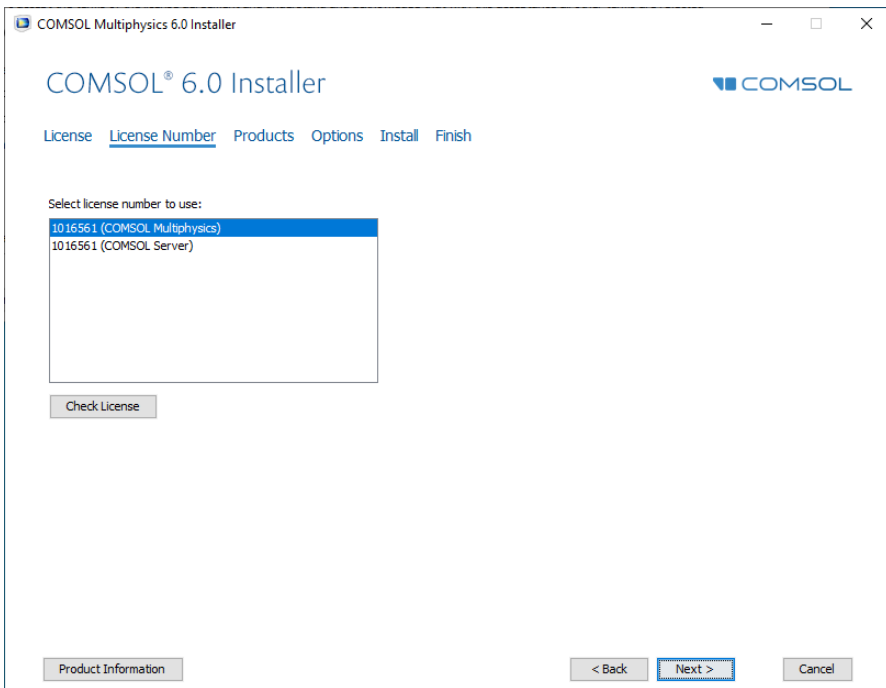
COMSOL Multiphysics 6.0 Installer

COMSOL® 6.0 Installer

COMSOL

License License Number Products Options Install Finish

Select license number to use:

1016561 (COMSOL Multiphysics)
1016561 (COMSOL Server)

Check License

Product Information

< Back Next > Cancel